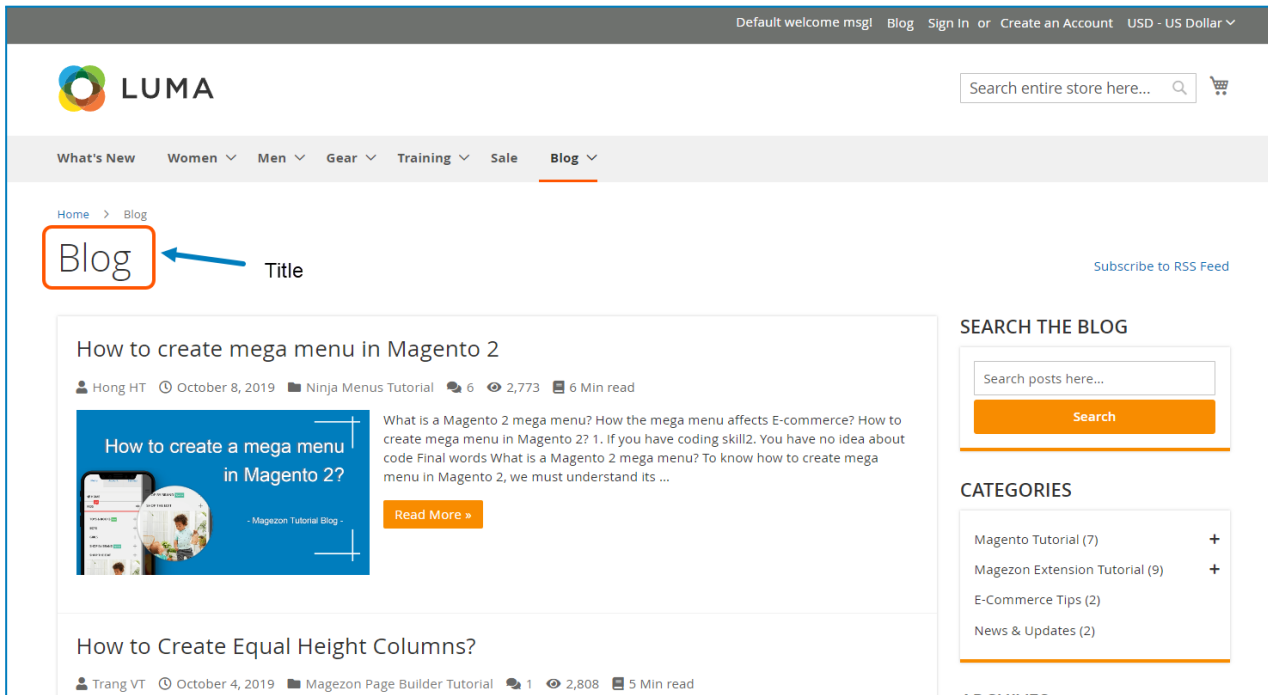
Default welcome msg! Blog Sign In or Create an Account USD - US Dollar

LUMA

Search entire store here...

What's New Women Men Gear Training Sale Blog

Home > Blog

Blog

Title

Subscribe to RSS Feed

How to create mega menu in Magento 2

Hong HT October 8, 2019 Ninja Menus Tutorial 6 2,773 6 Min read

How to create a mega menu in Magento 2?

- Magezon Tutorial Blog -

What is a Magento 2 mega menu? How the mega menu affects E-commerce? How to create mega menu in Magento 2? 1. If you have coding skill2. You have no idea about code Final words What is a Magento 2 mega menu? To know how to create mega menu in Magento 2, we must understand its ...

Read More »

How to Create Equal Height Columns?

Trang VT October 4, 2019 Magezon Page Builder Tutorial 1 2,808 5 Min read

SEARCH THE BLOG

Search posts here...

Search

CATEGORIES

Magento Tutorial (7) +

Magezon Extension Tutorial (9) +

E-Commerce Tips (2)

News & Updates (2)